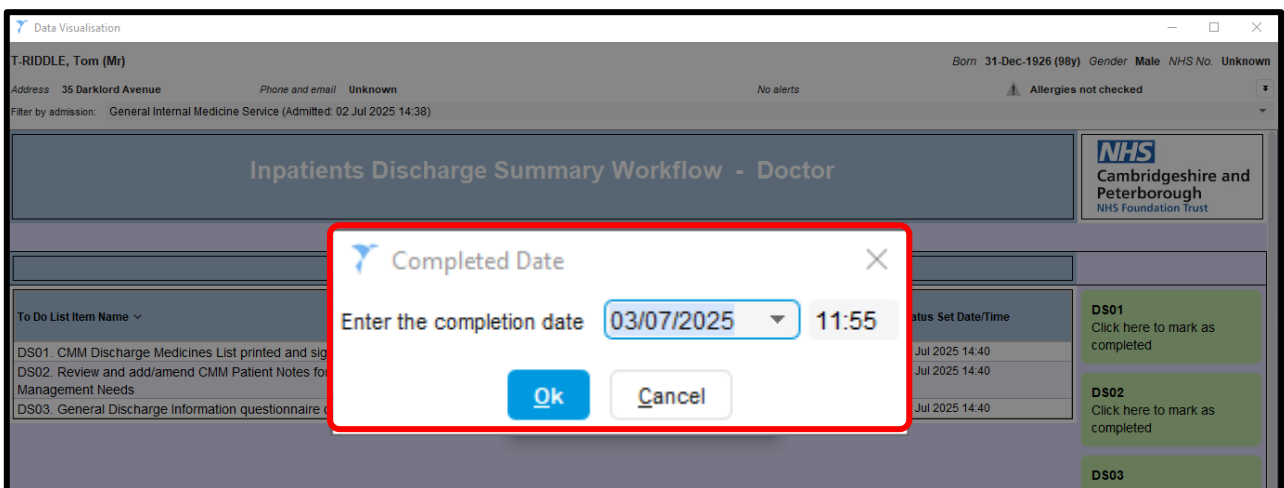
Data Visualisation

T-RIDDLE, Tom (Mr)

Born 31-Dec-1926 (98y) Gender Male NHS No. Unknown

Address 35 Darklord Avenue

Phone and email Unknown

No alerts

Allergies not checked

Filter by admission: General Internal Medicine Service (Admitted: 02 Jul 2025 14:38)

Inpatients Discharge Summary Workflow - Doctor

NHS
Cambridgeshire and Peterborough
NHS Foundation Trust

| To Do List Item Name | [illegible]atus Set Date/Time |
|---|---|
| DS01. CMM Discharge Medicines List printed and sig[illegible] | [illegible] Jul 2025 14:40 |
| DS02. Review and add/amend CMM Patient Notes fo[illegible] Management Needs | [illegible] Jul 2025 14:40 |
| DS03. General Discharge Information questionnaire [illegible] | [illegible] Jul 2025 14:40 |

DS01
Click here to mark as completed

DS02
Click here to mark as completed

DS03

Completed Date

Enter the completion date 03/07/2025 11:55

Ok Cancel